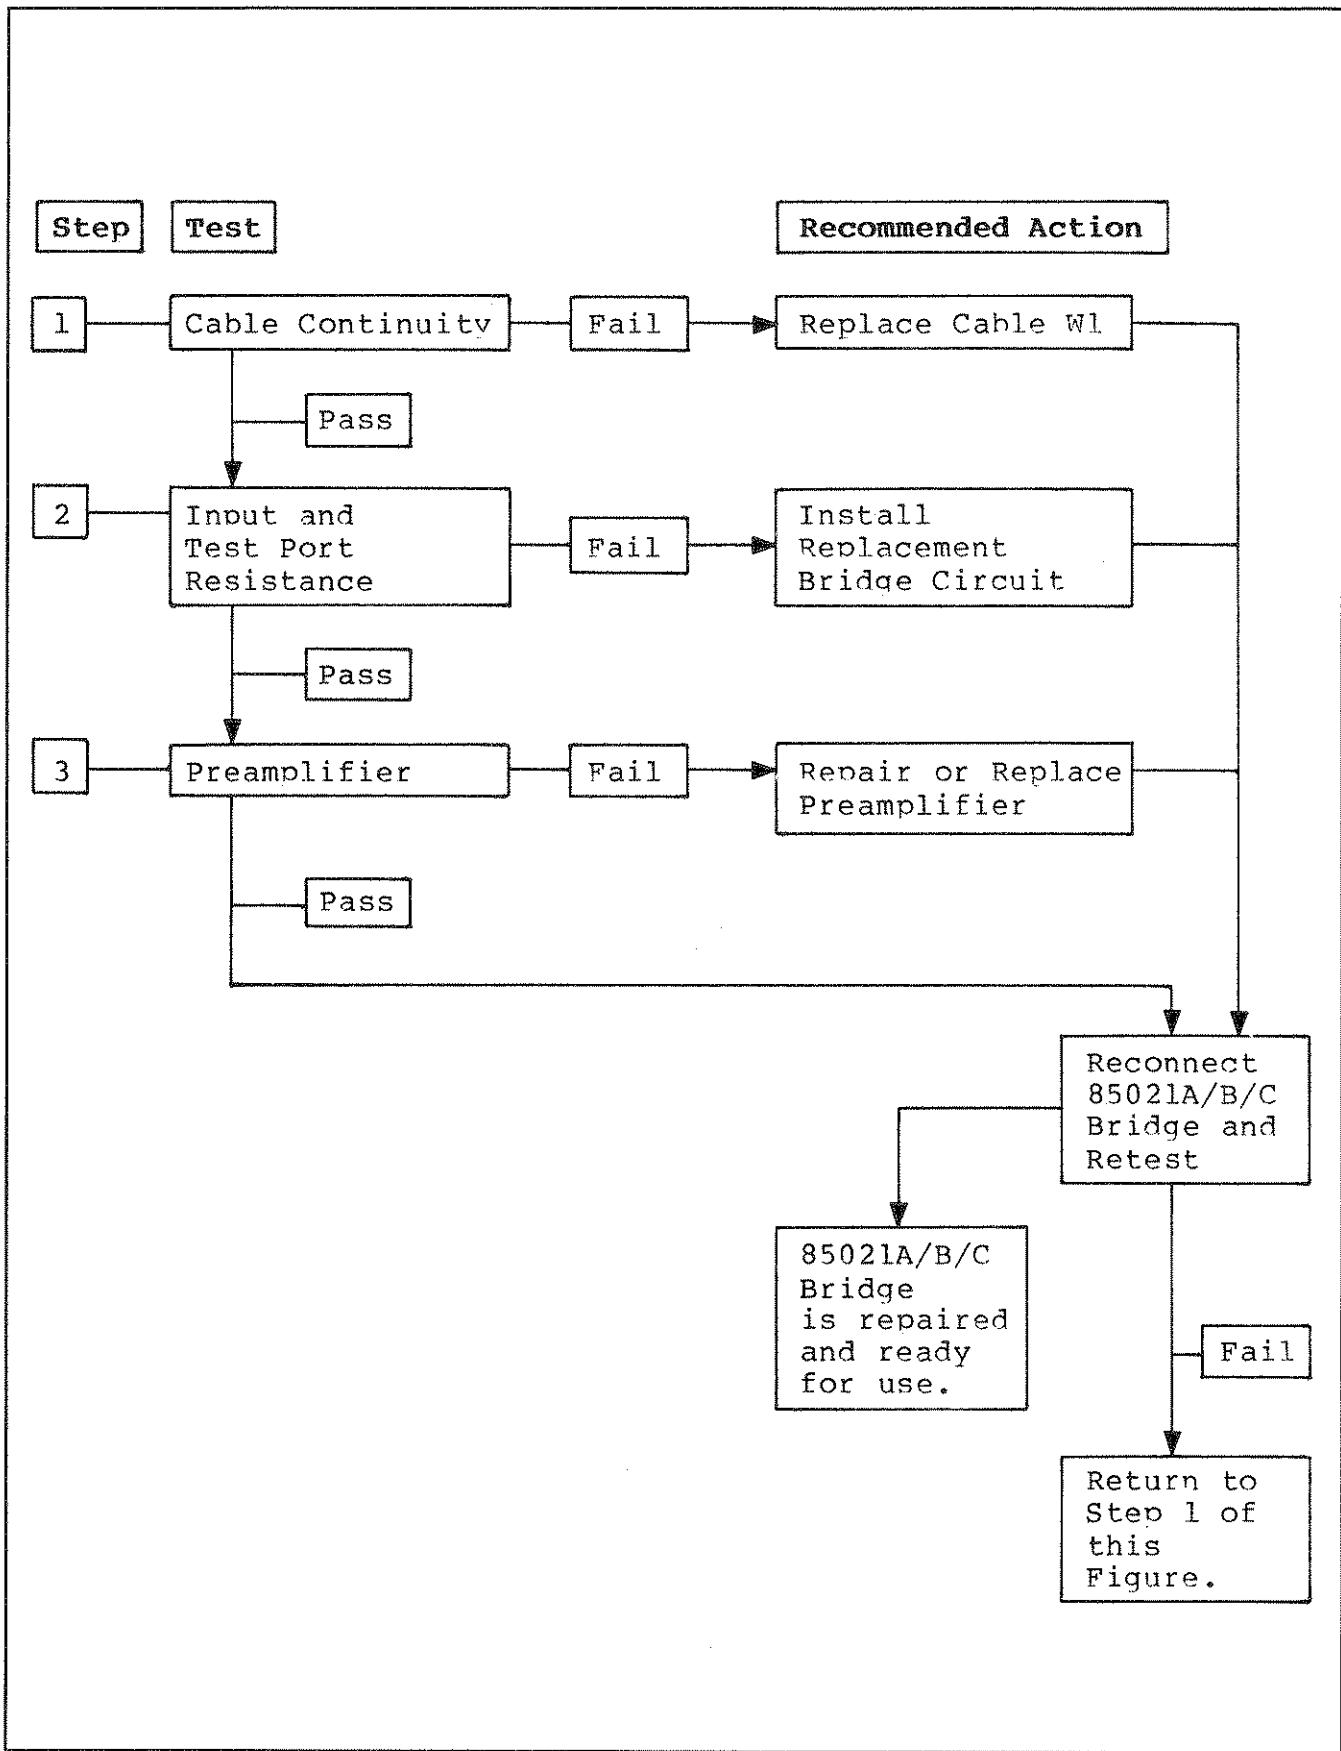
Step

Test

Recommended Action

1

Cable Continuity

Fail

Replace Cable W1

Pass

2

Input and Test Port Resistance

Fail

Install Replacement Bridge Circuit

Pass

3

Preamplifier

Fail

Repair or Replace Preamplifier

Pass

Reconnect 85021A/B/C Bridge and Retest

85021A/B/C Bridge is repaired and ready for use.

Fail

Return to Step 1 of this Figure.